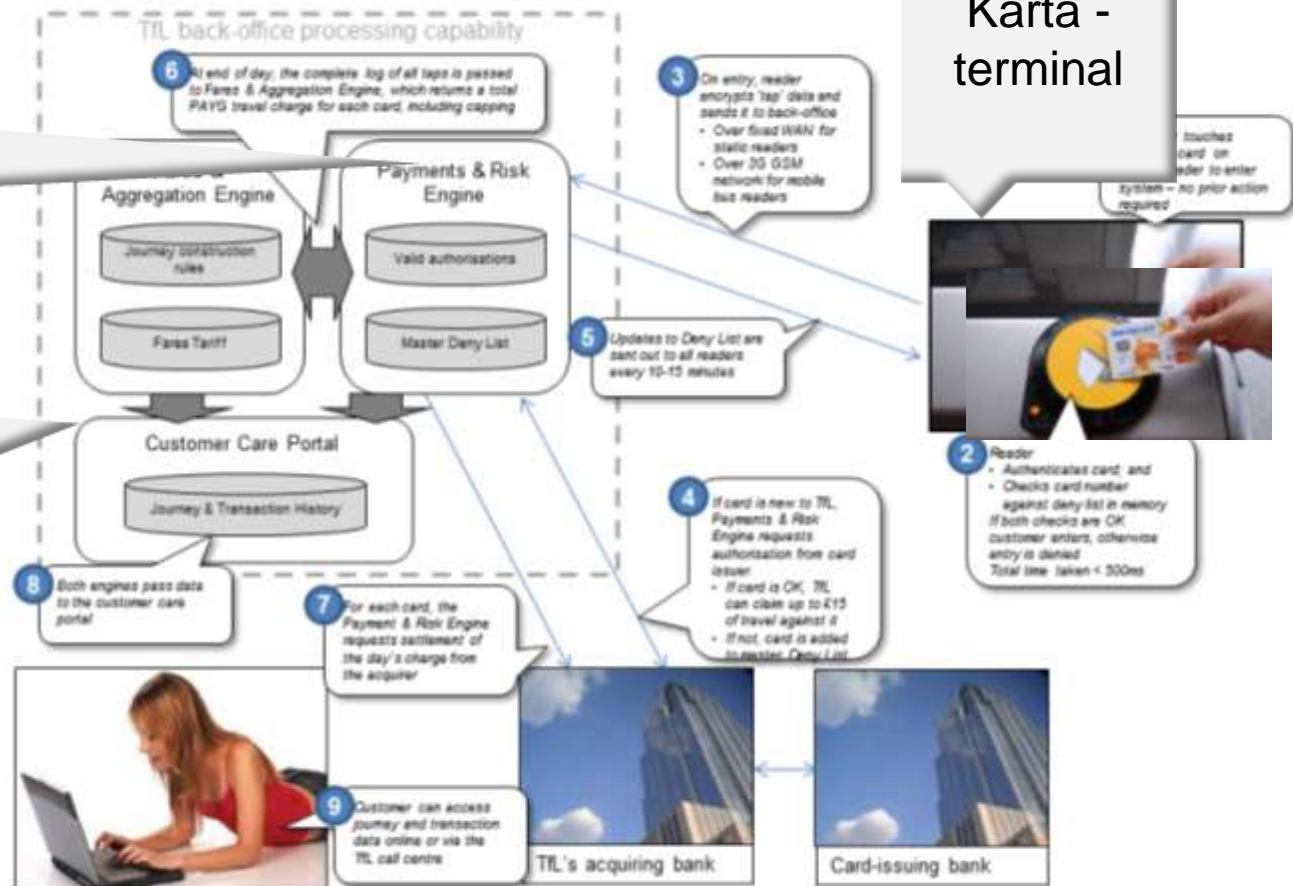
TfL back-office processing capability

6 At end of day, the complete log of all taps is passed to Fares & Aggregation Engine, which returns a total PAYG travel charge for each card, including capping

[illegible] Aggregation Engine

Journey construction rules

Fares Tariff

Payments & Risk Engine

Valid authorisations

Master Deny List

Customer Care Portal

Journey & Transaction History

3 On entry, reader encrypts 'tap' data and sends it to back-office
• Over fixed WAN for static readers
• Over 3G GSM network for mobile bus readers

Karta - terminal

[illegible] touches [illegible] card on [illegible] reader to enter system – no prior action required

5 Updates to Deny List are sent out to all readers every 10-15 minutes

2 Reader
• Authenticates card; and
• Checks card number against deny list in memory
If both checks are OK customer enters, otherwise entry is denied
Total time taken < 500ms

4 If card is new to TfL, Payments & Risk Engine requests authorisation from card issuer
• If card is OK, TfL can claim up to £15 of travel against it
• If not, card is added to master Deny List

8 Both engines pass data to the customer care portal

7 For each card, the Payment & Risk Engine requests settlement of the day's charge from the acquirer

9 Customer can access journey and transaction data online or via the TfL call centre

TfL's acquiring bank

Card-issuing bank